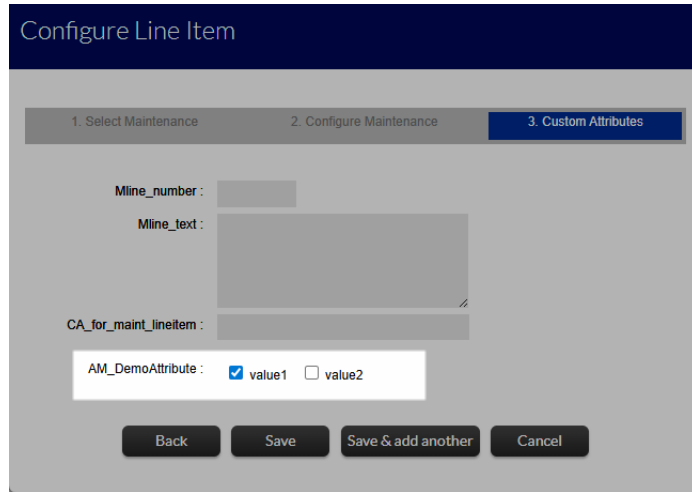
Configure Line Item

1. Select Maintenance
2. Configure Maintenance
3. Custom Attributes

Mline_number :

Mline_text :

CA_for_maint_lineitem :

AM_DemoAttribute :
value1
value2

Back
Save
Save & add another
Cancel